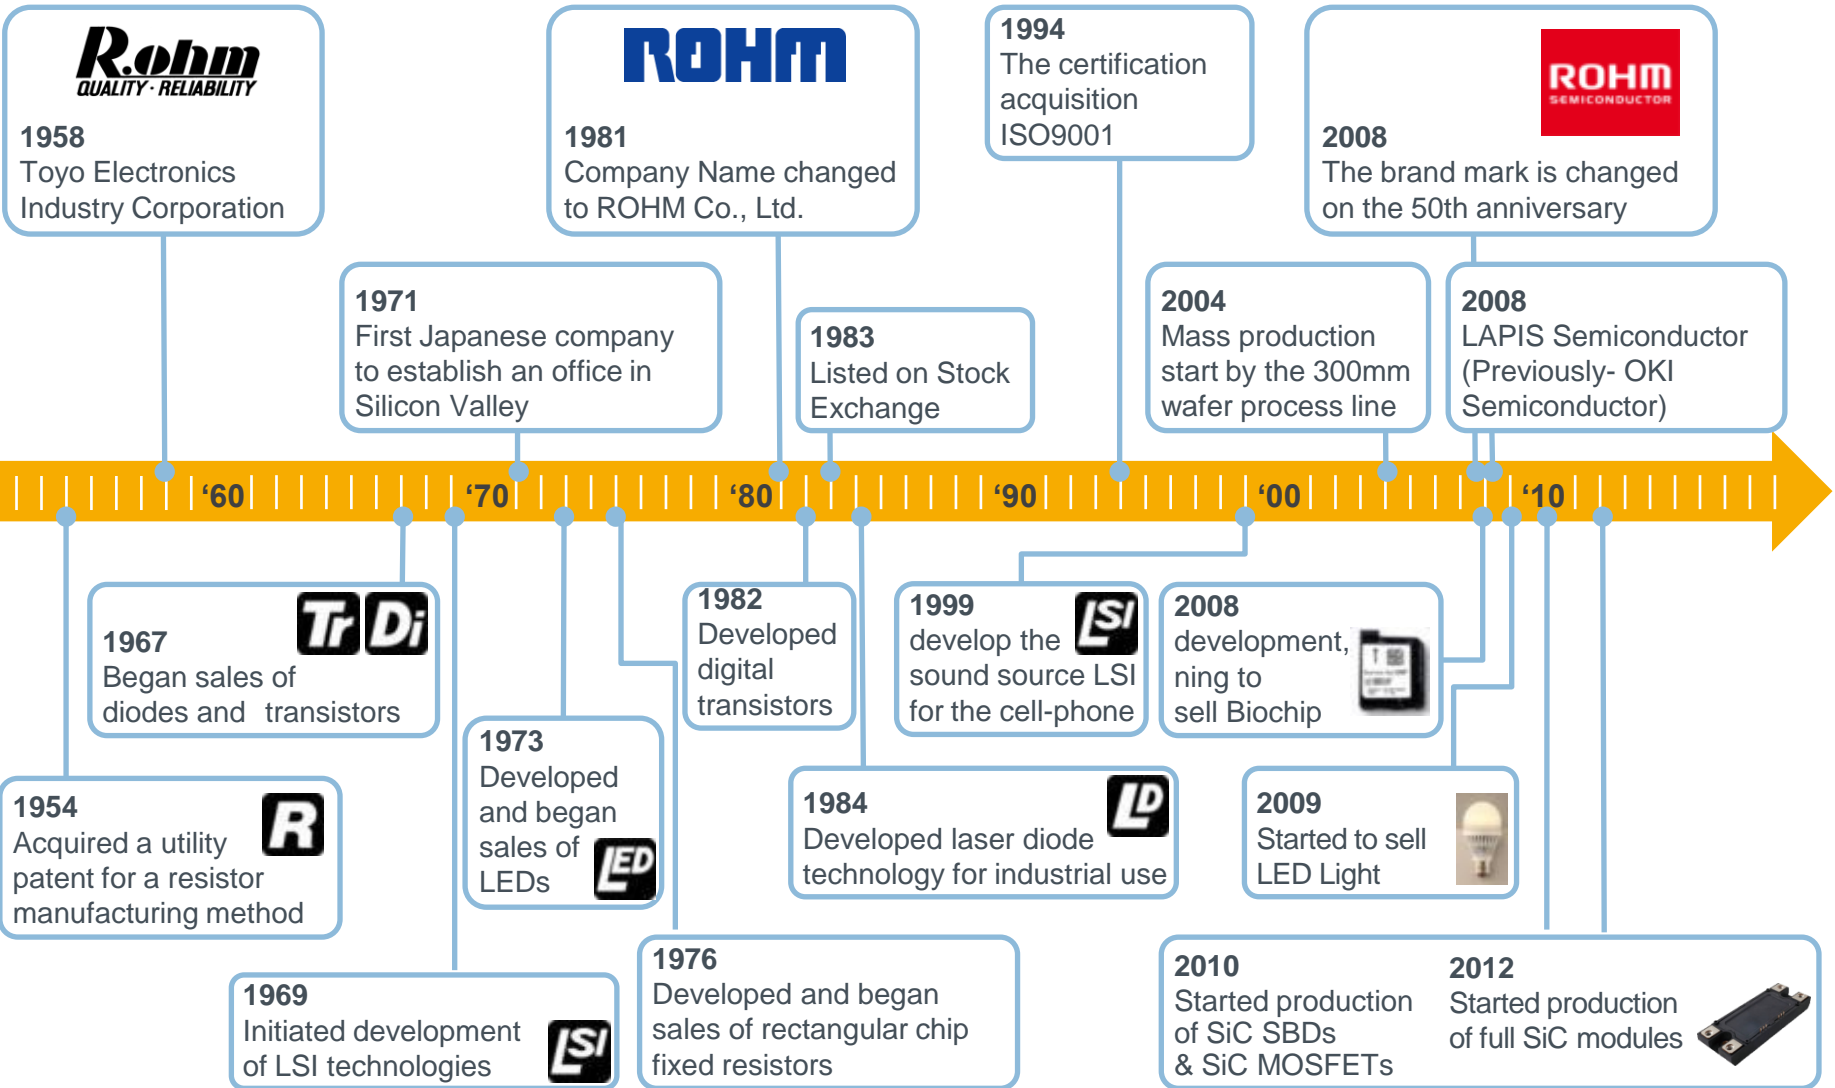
Rohm
QUALITY · RELIABILITY

1958
Toyo Electronics Industry Corporation

ROHM

1981
Company Name changed to ROHM Co., Ltd.

1994
The certification acquisition ISO9001

ROHM
SEMICONDUCTOR

2008
The brand mark is changed on the 50th anniversary

1971
First Japanese company to establish an office in Silicon Valley

1983
Listed on Stock Exchange

2004
Mass production start by the 300mm wafer process line

2008
LAPIS Semiconductor (Previously- OKI Semiconductor)

'60 '70 '80 '90 '00 '10

Tr Di

1967
Began sales of diodes and transistors

1982
Developed digital transistors

1999
develop the sound source LSI for the cell-phone

LSI

2008
development, ning to sell Biochip

R

1954
Acquired a utility patent for a resistor manufacturing method

1973
Developed and began sales of LEDs

LED

1984
Developed laser diode technology for industrial use

LD

2009
Started to sell LED Light

1969
Initiated development of LSI technologies

LSI

1976
Developed and began sales of rectangular chip fixed resistors

2010
Started production of SiC SBDs & SiC MOSFETs

2012
Started production of full SiC modules